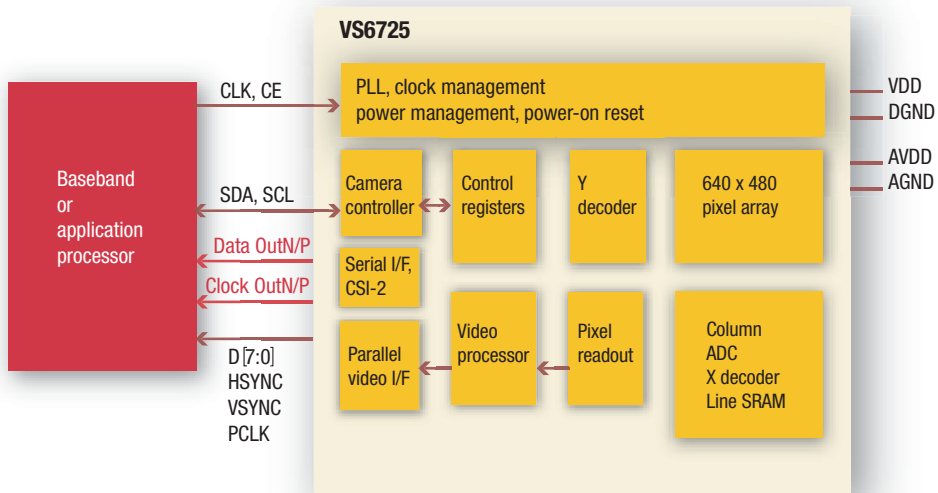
VS6725

Baseband or application processor

CLK, CE

PLL, clock management power management, power-on reset

VDD
DGND
AVDD
AGND

SDA, SCL

Camera controller

Control registers

Y decoder

640 x 480 pixel array

Data OutN/P

Clock OutN/P

Serial I/F, CSI-2

D [7:0]
HSYNC
VSYNC
PCLK

Parallel video I/F

Video processor

Pixel readout

Column ADC X decoder Line SRAM